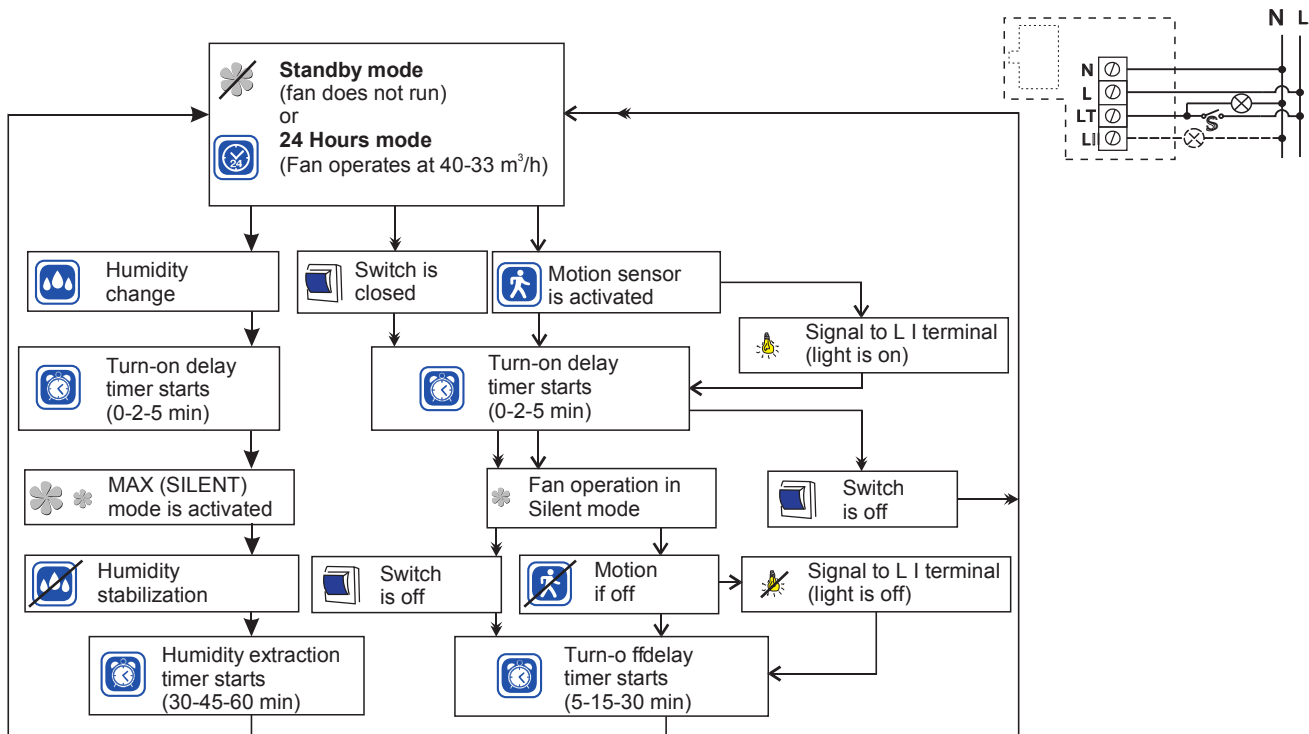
**Standby mode**
(fan does not run)
or
**24 Hours mode**
(Fan operates at 40-33 m$^3$/h)

24

Humidity change

Switch is closed

Motion sensor is activated

Signal to L I terminal (light is on)

Turn-on delay timer starts (0-2-5 min)

Turn-on delay timer starts (0-2-5 min)

MAX (SILENT) mode is activated

Fan operation in Silent mode

Switch is off

Humidity stabilization

Switch is off

Motion if off

Signal to L I terminal (light is off)

Humidity extraction timer starts (30-45-60 min)

Turn-o ffdelay timer starts (5-15-30 min)

N L

N
L
LT
LI
S